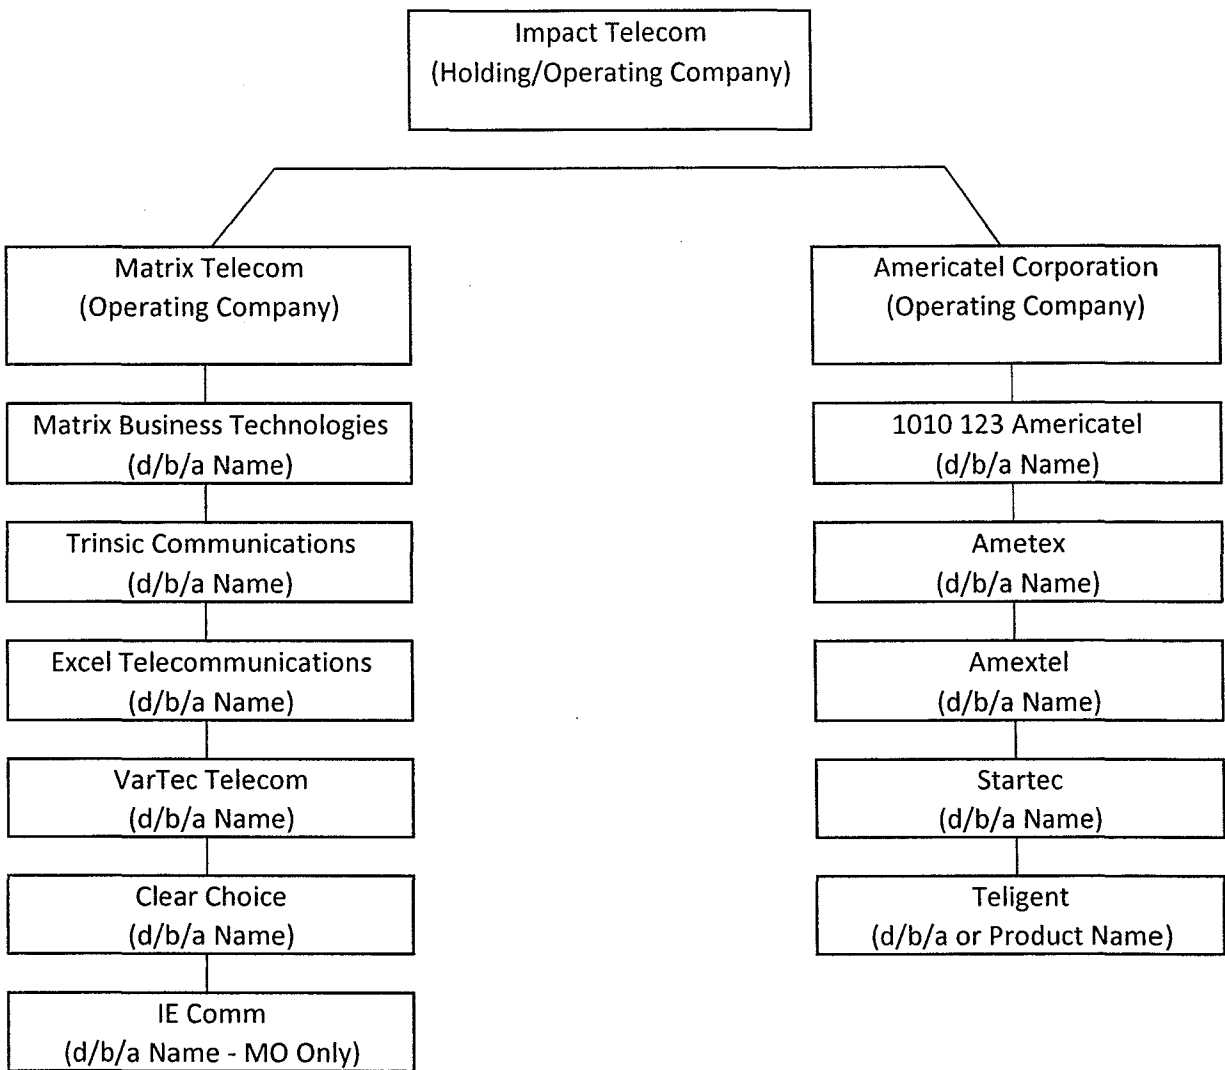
Impact Telecom
(Holding/Operating Company)

Matrix Telecom
(Operating Company)

Matrix Business Technologies
(d/b/a Name)

Trinsic Communications
(d/b/a Name)

Excel Telecommunications
(d/b/a Name)

VarTec Telecom
(d/b/a Name)

Clear Choice
(d/b/a Name)

IE Comm
(d/b/a Name - MO Only)

Americatel Corporation
(Operating Company)

1010 123 Americatel
(d/b/a Name)

Ametex
(d/b/a Name)

Amextel
(d/b/a Name)

Startec
(d/b/a Name)

Teligent
(d/b/a or Product Name)